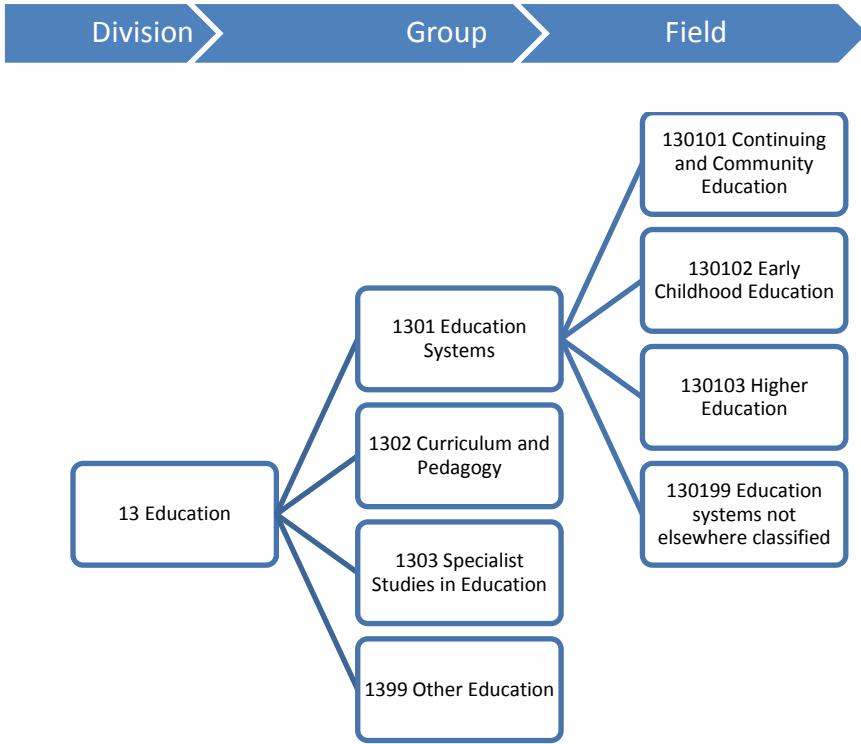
Division Group Field

13 Education

1301 Education Systems

1302 Curriculum and Pedagogy

1303 Specialist Studies in Education

1399 Other Education

130101 Continuing and Community Education

130102 Early Childhood Education

130103 Higher Education

130199 Education systems not elsewhere classified